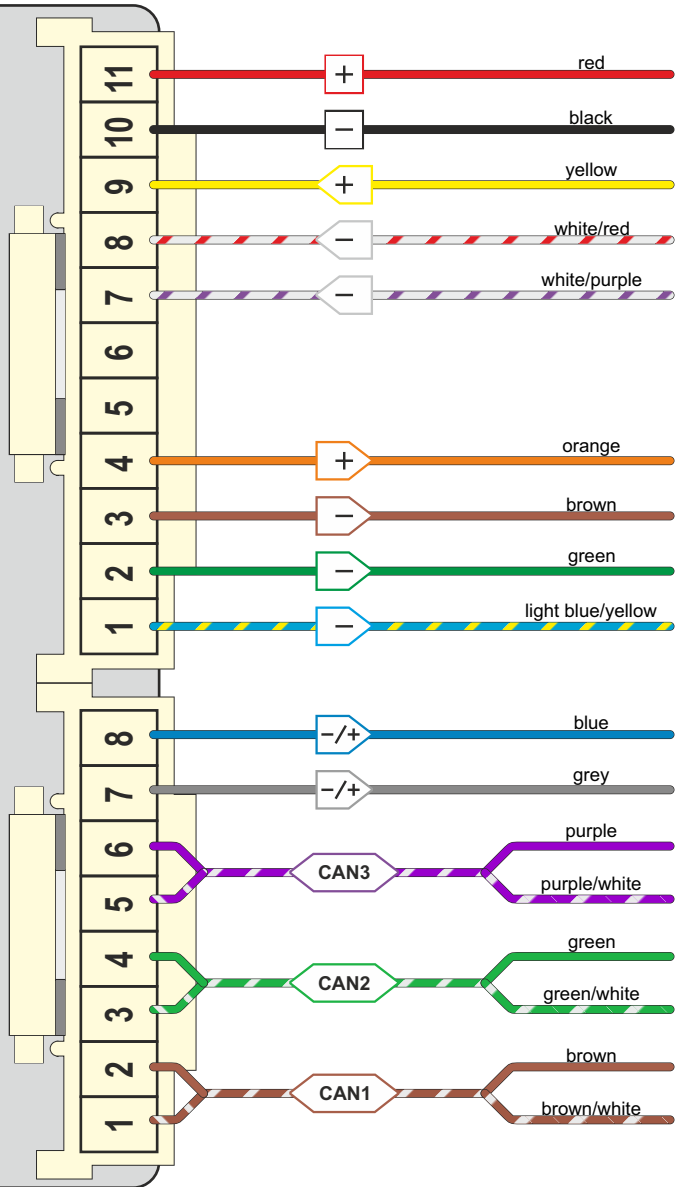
11 + red
10 − black
9 + yellow
8 − white/red
7 − white/purple
6
5
4 + orange
3 − brown
2 − green
1 − light blue/yellow

8 −/+ blue
7 −/+ grey
6 purple
CAN3
5 purple/white
4 green
CAN2
3 green/white
2 brown
CAN1
1 brown/white